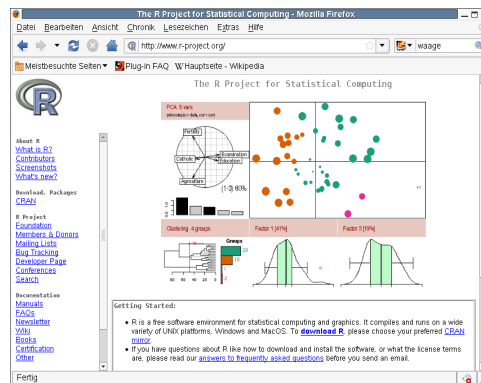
The R Project for Statistical Computing - Mozilla Firefox

Datei Bearbeiten Ansicht Chronik Lesezeichen Extras Hilfe

http://www.r-project.org/

waage

Meistbesuchte Seiten Plug-in FAQ Hauptseite - Wikipedia

The R Project for Statistical Computing

About R
What is R?
Contributors
Screenshots
What's new?

Download, Packages
CRAN

R Project
Foundation
Members & Donors
Mailing Lists
Bug Tracking
Developer Page
Conferences
Search

Documentation
Manuals
FAQs
Newsletter
Wiki
Books
Certification
Other

PCA 5 vars

Fertility
Catholic
Examination
Education
Agriculture

(1-3) 60%

Clustering 4 groups

Factor 1 [41%]

Factor 3 [19%]

Groups

Getting Started:

• R is a free software environment for statistical computing and graphics. It compiles and runs on a wide variety of UNIX platforms, Windows and MacOS. To download R, please choose your preferred CRAN mirror.

• If you have questions about R like how to download and install the software, or what the license terms are, please read our answers to frequently asked questions before you send an email.

Fertig